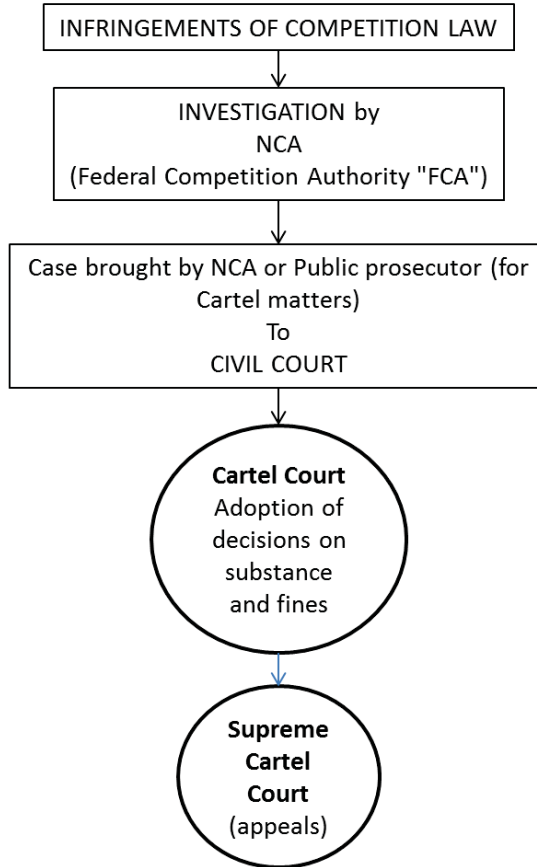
INFRINGEMENTS OF COMPETITION LAW

INVESTIGATION by
NCA
(Federal Competition Authority "FCA")

Case brought by NCA or Public prosecutor (for Cartel matters)
To
CIVIL COURT

**Cartel Court**
Adoption of decisions on substance and fines

**Supreme Cartel Court**
(appeals)